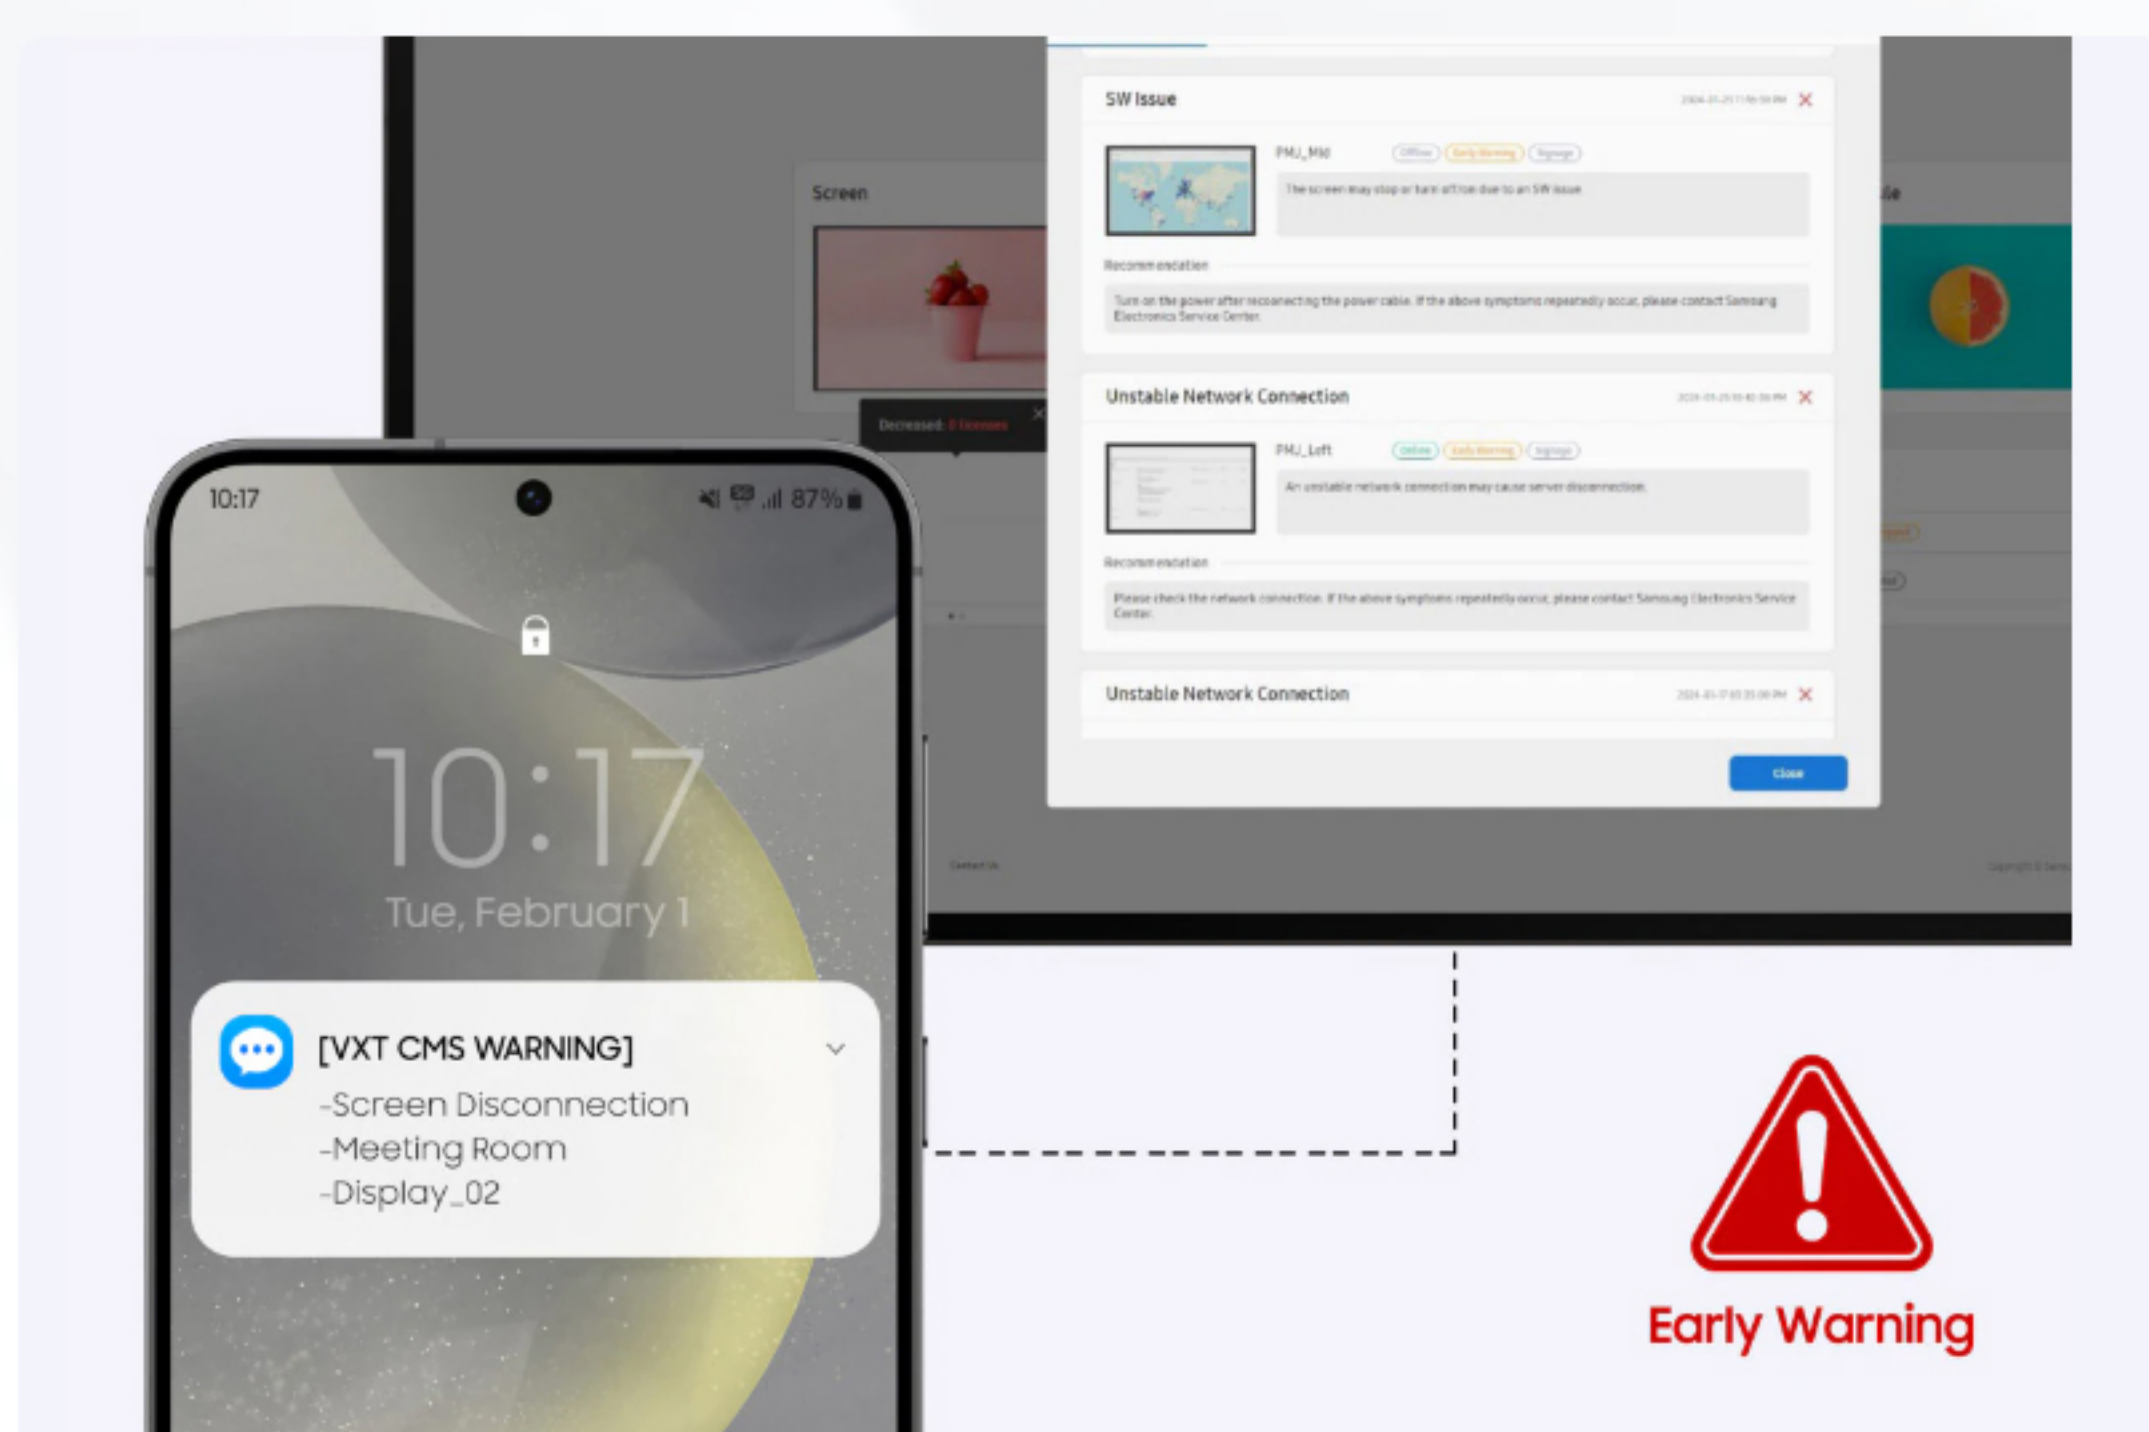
SW Issue

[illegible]

PMJ_Mid

Offline

Early Warning

Signage

The screen may stop or turn off due to an SW issue.

Recommendation

Turn on the power after reconnecting the power cable. If the above symptoms repeatedly occur, please contact Samsung Electronics Service Center.

Unstable Network Connection

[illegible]

PMJ_Left

Online

Early Warning

Signage

An unstable network connection may cause server disconnection.

Recommendation

Please check the network connection. If the above symptoms repeatedly occur, please contact Samsung Electronics Service Center.

Unstable Network Connection

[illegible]

Close

Screen

Decreased: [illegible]

Contact Us

10:17

87%

10:17

Tue, February 1

[VXT CMS WARNING]

-Screen Disconnection

-Meeting Room

-Display_02

Early Warning